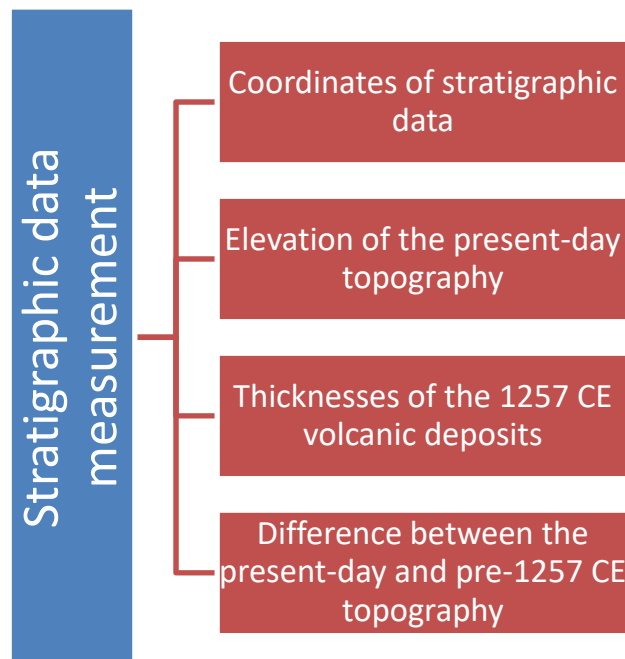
Stratigraphic data measurement

Coordinates of stratigraphic data

Elevation of the present-day topography

Thicknesses of the 1257 CE volcanic deposits

Difference between the present-day and pre-1257 CE topography